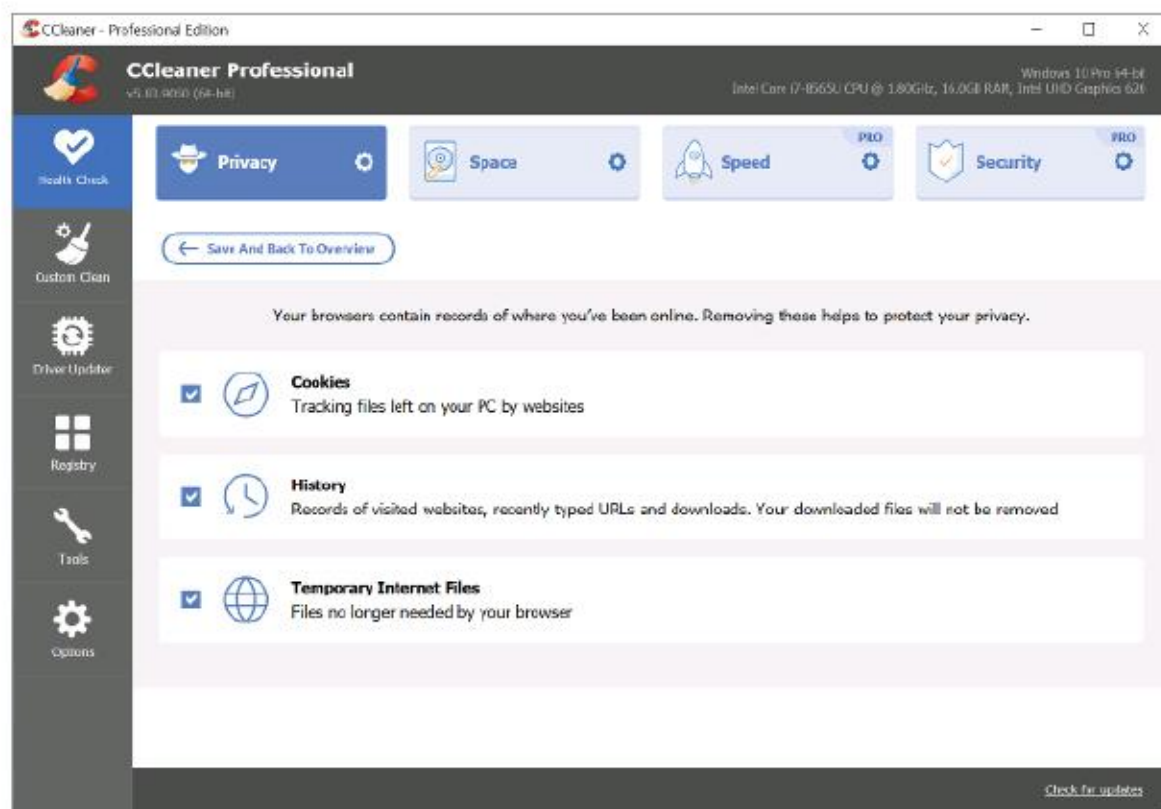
CCleaner - Professional Edition

CCleaner Professional
v5.63.9050 (64-bit)

Windows 10 Pro 64-bit
Intel Core i7-8565U CPU @ 1.80GHz, 16.0GB RAM, Intel UHD Graphics 620

Health Check

Custom Clean

Driver Updater

Registry

Tools

Options

Privacy

Space

PRO
Speed

PRO
Security

Save And Back To Overview

Your browsers contain records of where you've been online. Removing these helps to protect your privacy.

Cookies
Tracking files left on your PC by websites

History
Records of visited websites, recently typed URLs and downloads. Your downloaded files will not be removed

Temporary Internet Files
Files no longer needed by your browser

Check for updates